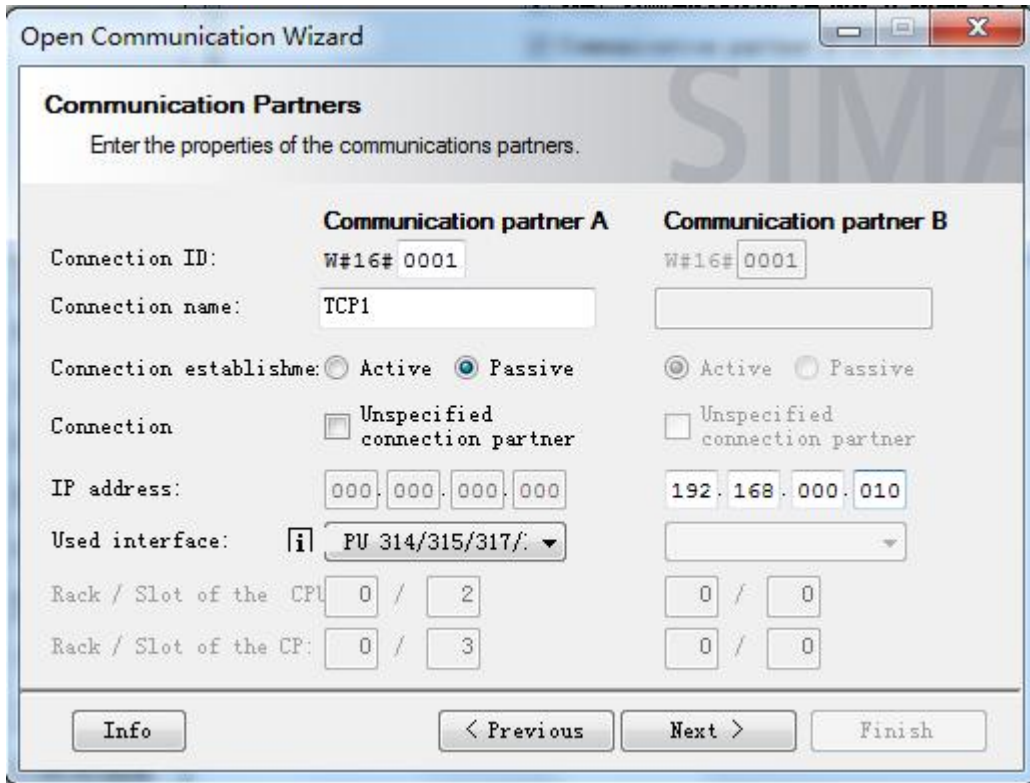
Open Communication Wizard

Communication Partners
Enter the properties of the communications partners.

SIMA

| | Communication partner A | Communication partner B |
|---|---|---|
| Connection ID: | W#16# 0001 | W#16# 0001 |
| Connection name: | TCP1 | |
| Connection establishme: | Active Passive | Active Passive |
| Connection | Unspecified connection partner | Unspecified connection partner |
| IP address: | 000.000.000.000 | 192.168.000.010 |
| Used interface: | PU 314/315/317/: | |
| Rack / Slot of the CPU | 0 / 2 | 0 / 0 |
| Rack / Slot of the CP: | 0 / 3 | 0 / 0 |

Info
< Previous
Next >
Finish